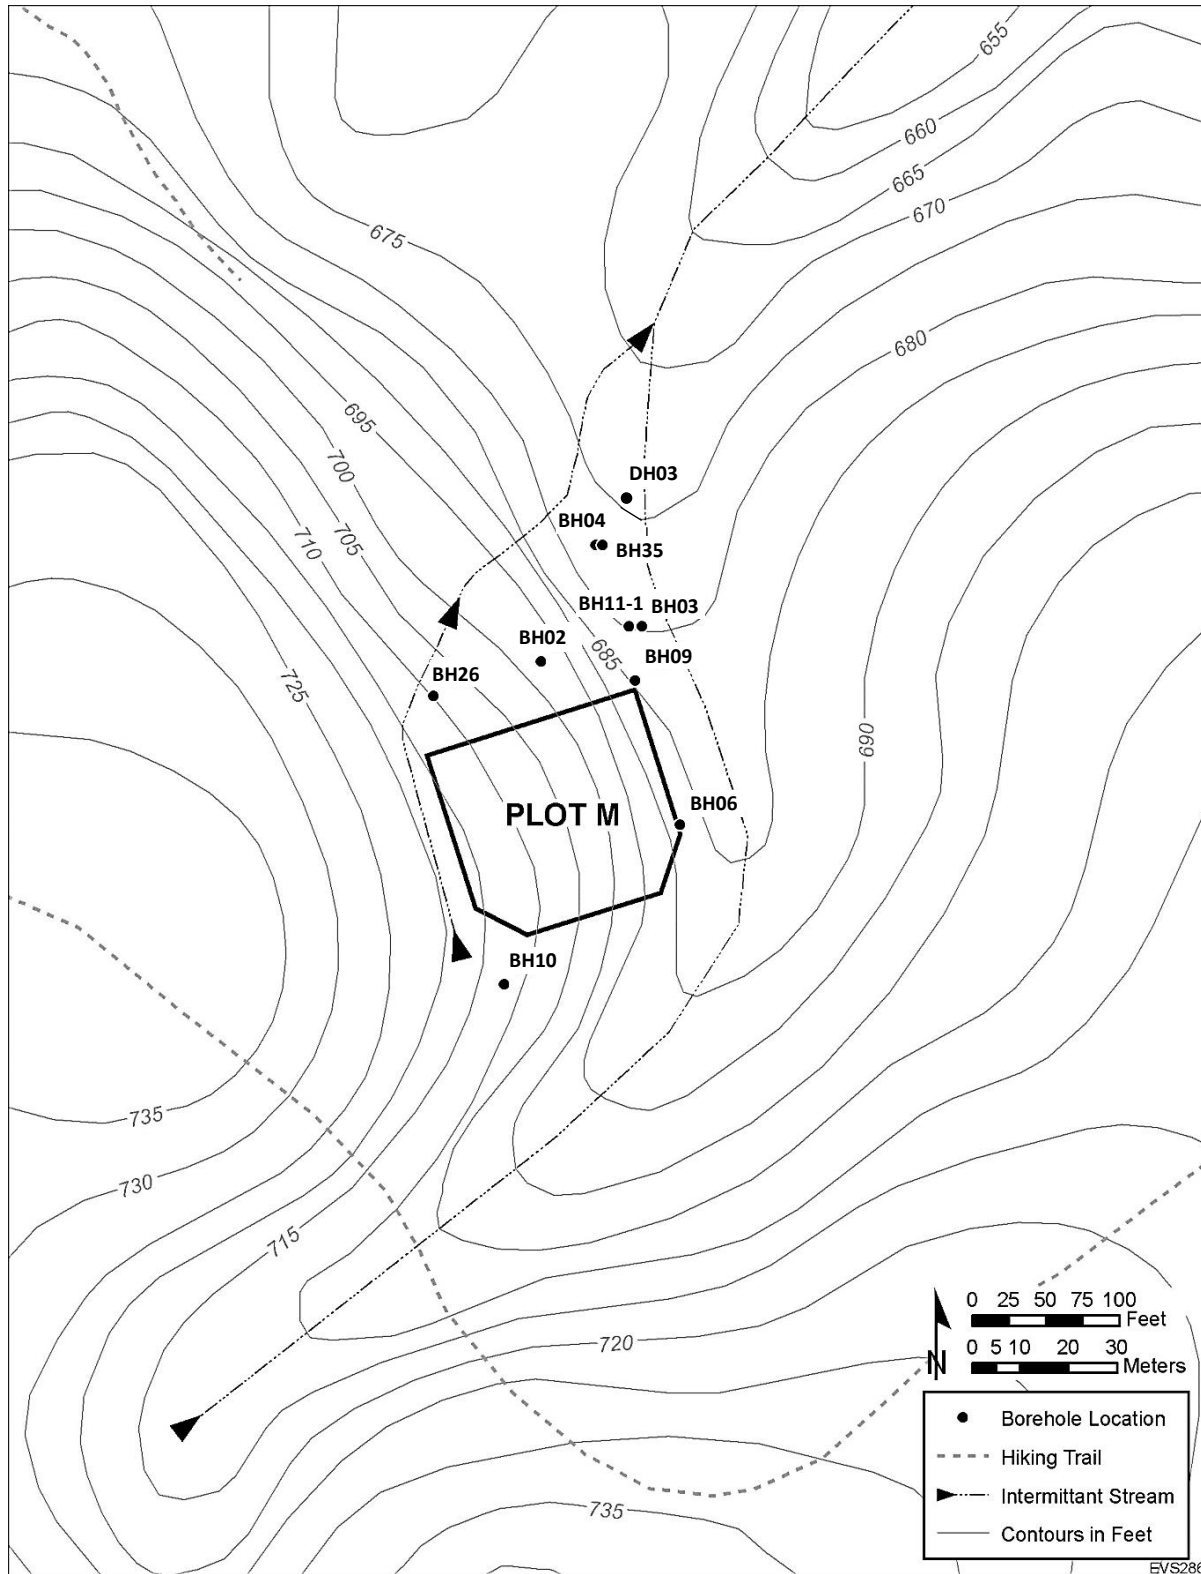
655
660
665
670
675
680
695
700
705
710
725
DH03
BH04
BH35
BH11-1
BH03
BH02
685
BH09
BH26
690
PLOT M
BH06
BH10
735
730
715
720
735

0 25 50 75 100 Feet
0 5 10 20 30 Meters
N

Borehole Location
Hiking Trail
Intermittant Stream
Contours in Feet

EVS28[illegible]